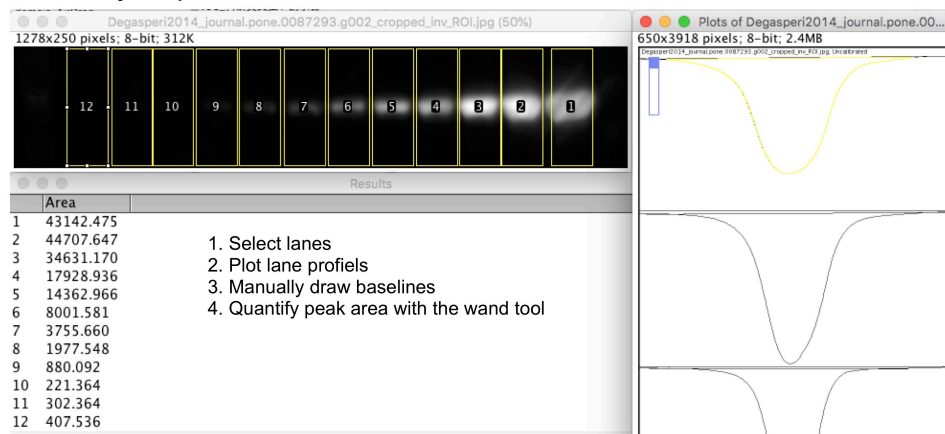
Degasperi2014_journal.pone.0087293.g002_cropped_inv_ROI.jpg (50%)
1278x250 pixels; 8-bit; 312K

12 11 10 9 8 7 6 5 4 3 2 1

Results

| | Area |
|---|---|
| 1 | 43142.475 |
| 2 | 44707.647 |
| 3 | 34631.170 |
| 4 | 17928.936 |
| 5 | 14362.966 |
| 6 | 8001.581 |
| 7 | 3755.660 |
| 8 | 1977.548 |
| 9 | 880.092 |
| 10 | 221.364 |
| 11 | 302.364 |
| 12 | 407.536 |

1. Select lanes
2. Plot lane profiels
3. Manually draw baselines
4. Quantify peak area with the wand tool

Plots of Degasperi2014_journal.pone.00...
650x3918 pixels; 8-bit; 2.4MB
Degasperi2014_journal.pone.0087293.g002_cropped_inv_ROI.jpg, Uncalibrated